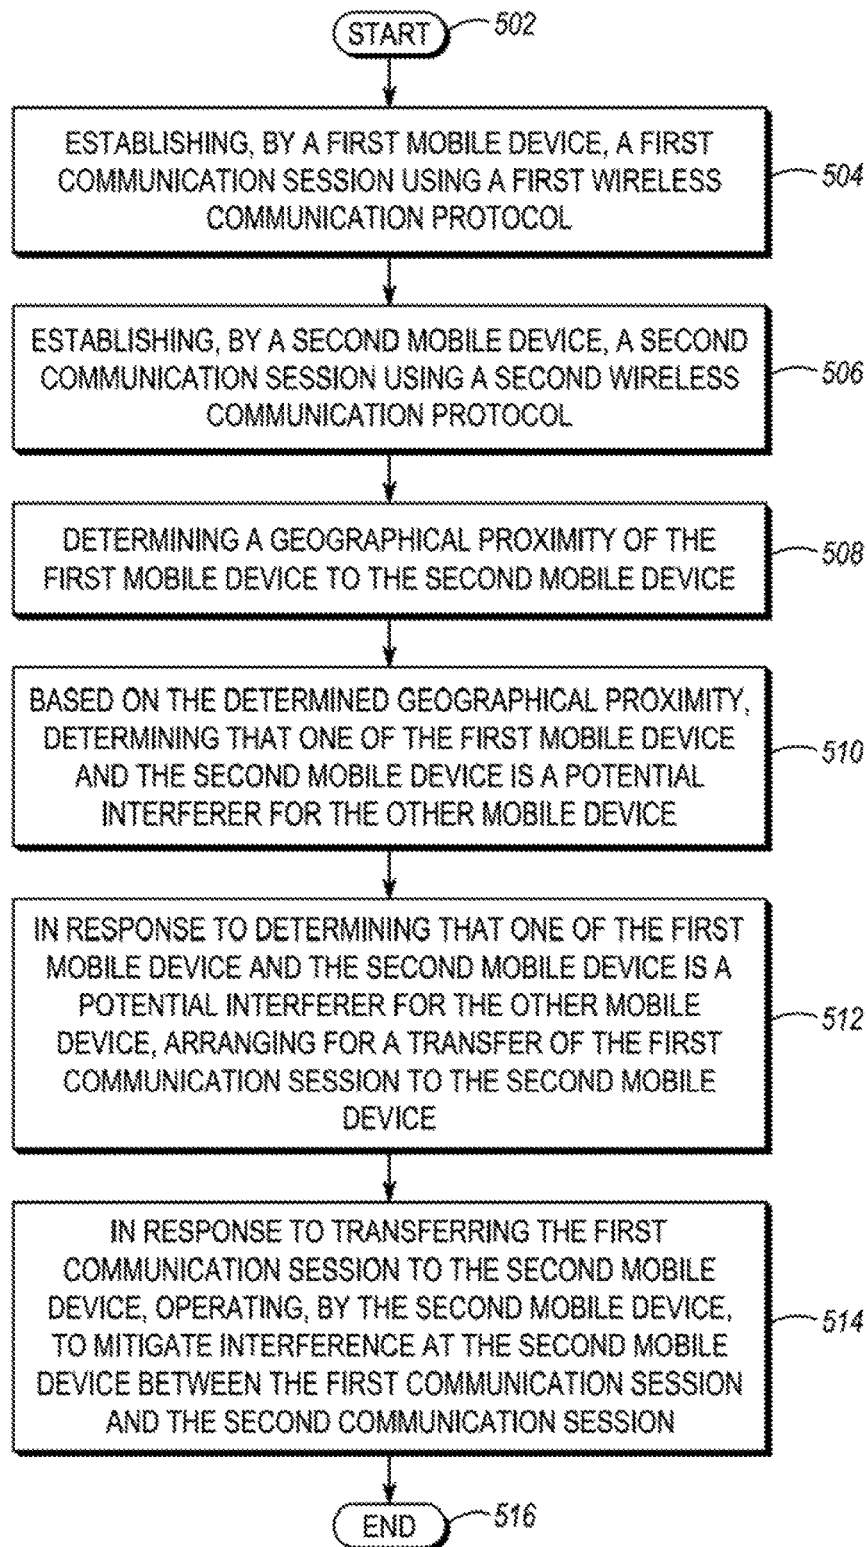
START 502

ESTABLISHING, BY A FIRST MOBILE DEVICE, A FIRST COMMUNICATION SESSION USING A FIRST WIRELESS COMMUNICATION PROTOCOL 504

ESTABLISHING, BY A SECOND MOBILE DEVICE, A SECOND COMMUNICATION SESSION USING A SECOND WIRELESS COMMUNICATION PROTOCOL 506

DETERMINING A GEOGRAPHICAL PROXIMITY OF THE FIRST MOBILE DEVICE TO THE SECOND MOBILE DEVICE 508

BASED ON THE DETERMINED GEOGRAPHICAL PROXIMITY, DETERMINING THAT ONE OF THE FIRST MOBILE DEVICE AND THE SECOND MOBILE DEVICE IS A POTENTIAL INTERFERER FOR THE OTHER MOBILE DEVICE 510

IN RESPONSE TO DETERMINING THAT ONE OF THE FIRST MOBILE DEVICE AND THE SECOND MOBILE DEVICE IS A POTENTIAL INTERFERER FOR THE OTHER MOBILE DEVICE, ARRANGING FOR A TRANSFER OF THE FIRST COMMUNICATION SESSION TO THE SECOND MOBILE DEVICE 512

IN RESPONSE TO TRANSFERRING THE FIRST COMMUNICATION SESSION TO THE SECOND MOBILE DEVICE, OPERATING, BY THE SECOND MOBILE DEVICE, TO MITIGATE INTERFERENCE AT THE SECOND MOBILE DEVICE BETWEEN THE FIRST COMMUNICATION SESSION AND THE SECOND COMMUNICATION SESSION 514

END 516